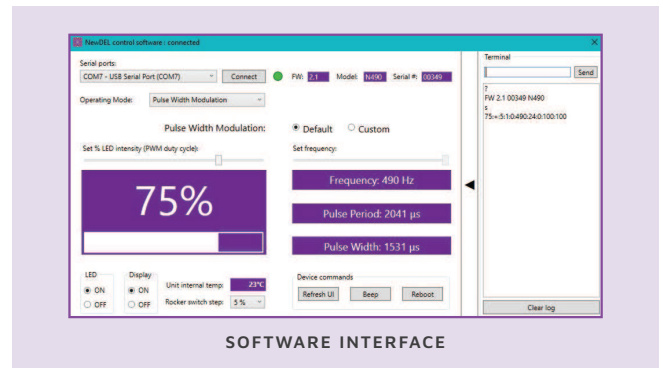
NewDEL control software : connected

Serial ports:
COM7 - USB Serial Port (COM7)
Connect
FW: 2.1
Model: N490
Serial #: 00349

Operating Mode: Pulse Width Modulation

Pulse Width Modulation:
Default
Custom

Set % LED intensity (PWM duty cycle):
Set frequency:

75%

Frequency: 490 Hz
Pulse Period: 2041 µs
Pulse Width: 1531 µs

LED
ON
OFF

Display
ON
OFF

Unit internal temp: 23°C
Rocker switch step: 5 %

Device commands
Refresh UI
Beep
Reboot

Terminal
Send
?
FW 2.1 00349 N490
s
75:=:5:1:0:490:24:0:100:100

Clear log

SOFTWARE INTERFACE